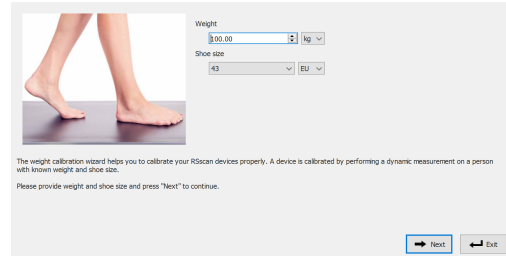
Weight
100.00 kg
Shoe size
43 EU

The weight calibration wizard helps you to calibrate your RSscan devices properly. A device is calibrated by performing a dynamic measurement on a person with known weight and shoe size.

Please provide weight and shoe size and press "Next" to continue.

Next
Exit